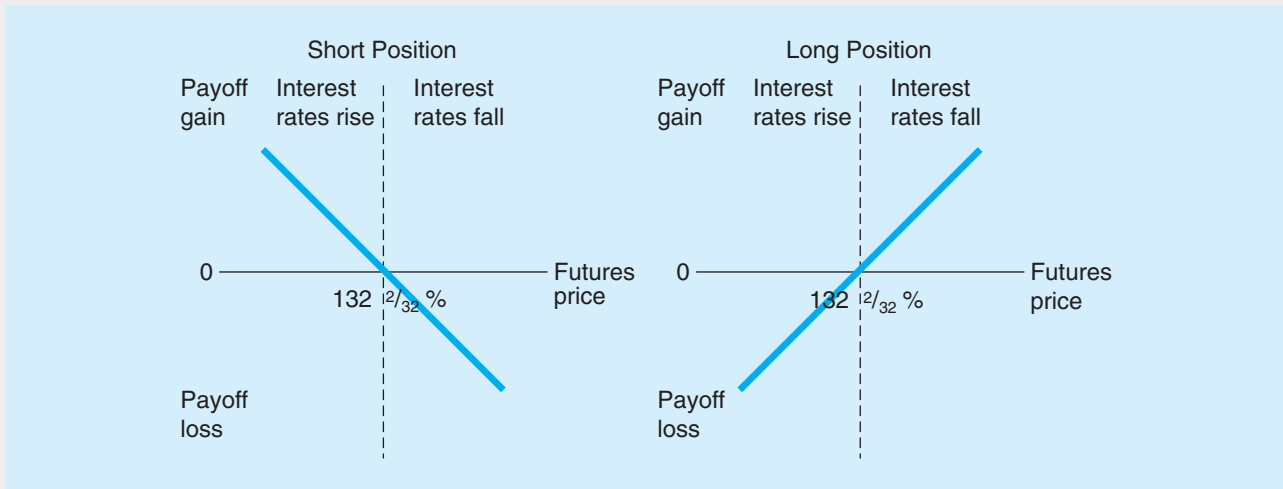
Short Position

Payoff gain

Interest rates rise

Interest rates fall

0

132 $^{2}/_{32}$ %

Futures price

Payoff loss

Long Position

Payoff gain

Interest rates rise

Interest rates fall

0

132 $^{2}/_{32}$ %

Futures price

Payoff loss